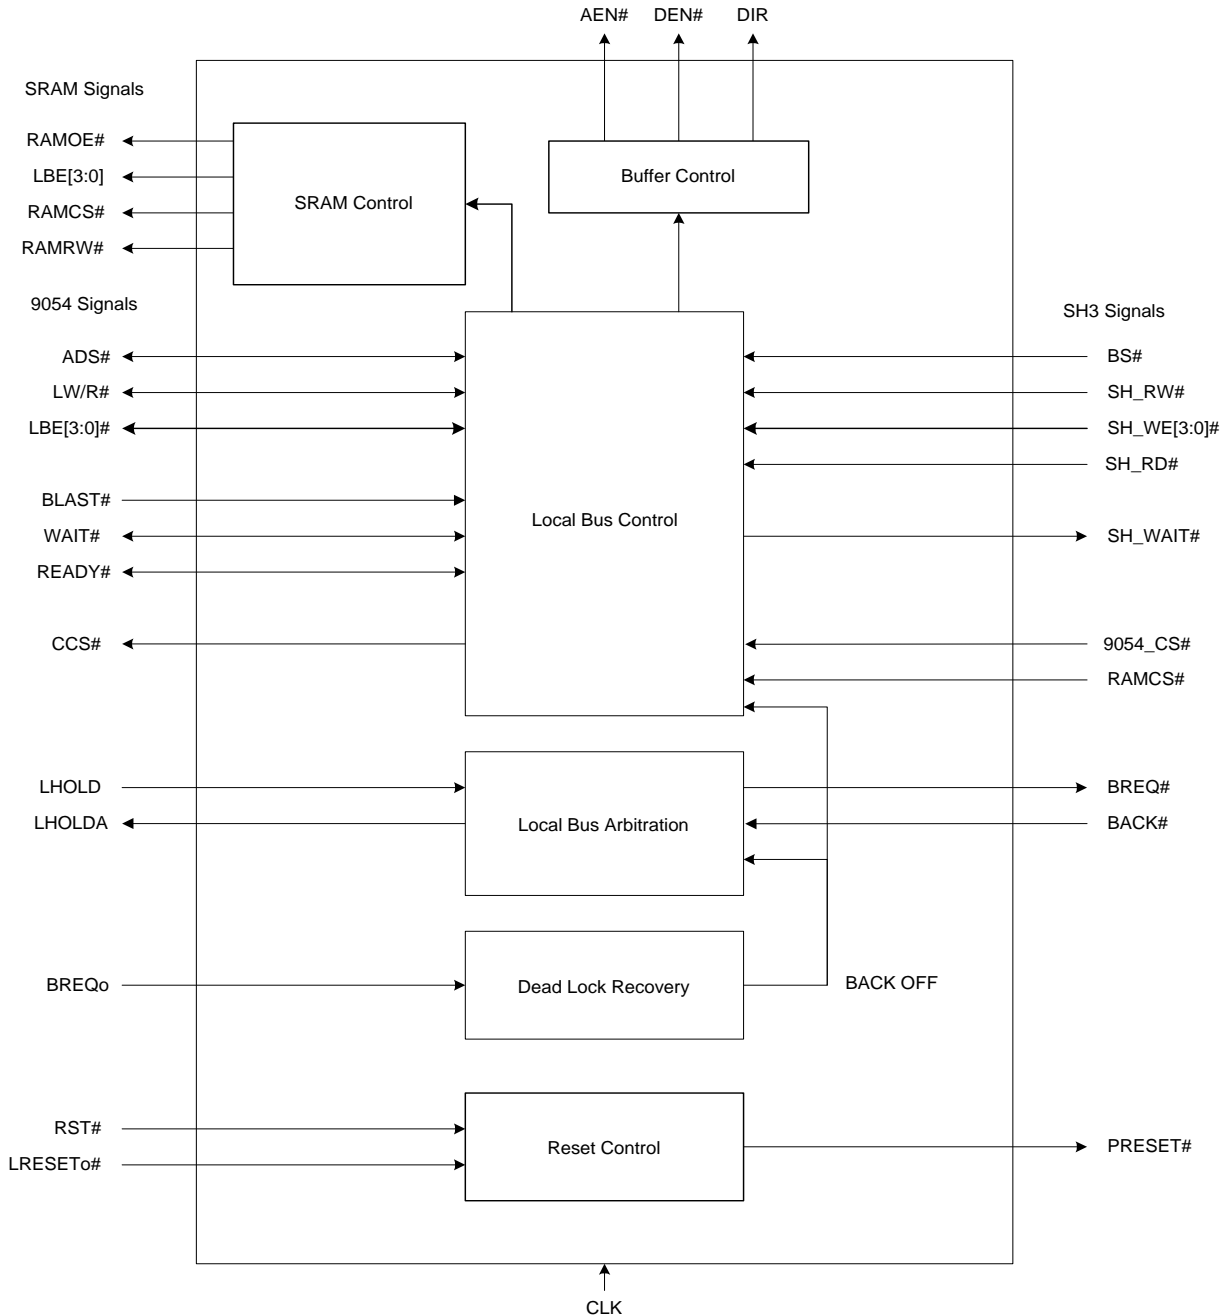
AEN#
DEN#
DIR

SRAM Signals

RAMOE#
LBE[3:0]
RAMCS#
RAMRW#

SRAM Control

Buffer Control

9054 Signals

SH3 Signals

ADS#
LW/R#
LBE[3:0]#
BLAST#
WAIT#
READY#
CCS#

Local Bus Control

BS#
SH_RW#
SH_WE[3:0]#
SH_RD#
SH_WAIT#
9054_CS#
RAMCS#

LHOLD
LHOLDA

Local Bus Arbitration

BREQ#
BACK#

BREQo

Dead Lock Recovery

BACK OFF

RST#
LRESETo#

Reset Control

PRESET#

CLK